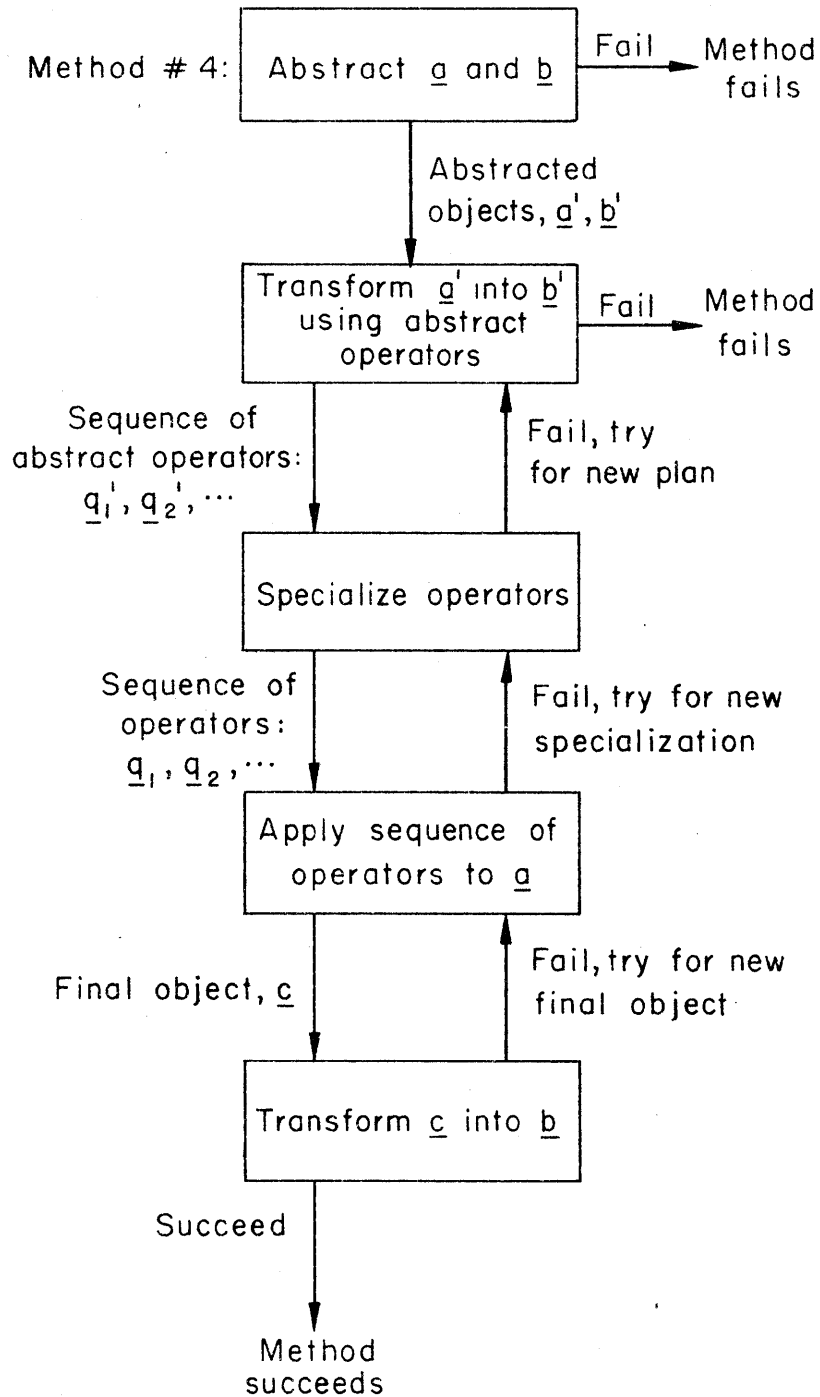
Method # 4: Abstract $\underline{a}$ and $\underline{b}$

Fail

Method fails

Abstracted objects, $\underline{a}'$, $\underline{b}'$

Transform $\underline{a}'$ into $\underline{b}'$ using abstract operators

Fail

Method fails

Sequence of abstract operators: $\underline{q}_1'$, $\underline{q}_2'$, ...

Fail, try for new plan

Specialize operators

Sequence of operators: $\underline{q}_1$, $\underline{q}_2$, ...

Fail, try for new specialization

Apply sequence of operators to $\underline{a}$

Final object, $\underline{c}$

Fail, try for new final object

Transform $\underline{c}$ into $\underline{b}$

Succeed

Method succeeds